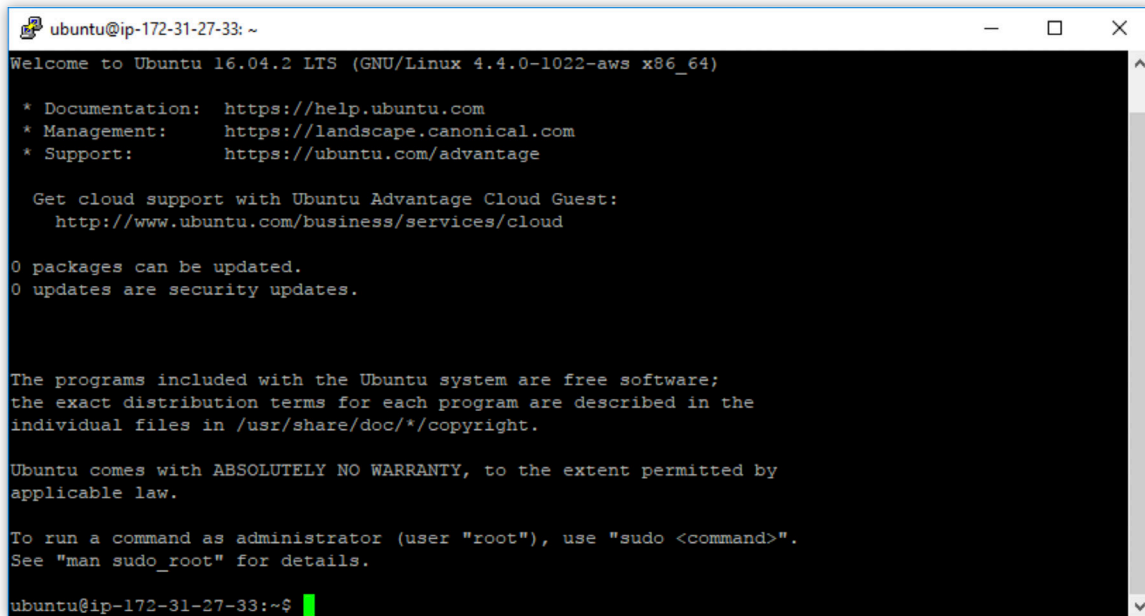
ubuntu@ip-172-31-27-33: ~

Welcome to Ubuntu 16.04.2 LTS (GNU/Linux 4.4.0-1022-aws x86_64)

* Documentation:  https://help.ubuntu.com
* Management:     https://landscape.canonical.com
* Support:        https://ubuntu.com/advantage

Get cloud support with Ubuntu Advantage Cloud Guest:
http://www.ubuntu.com/business/services/cloud

0 packages can be updated.
0 updates are security updates.

The programs included with the Ubuntu system are free software;
the exact distribution terms for each program are described in the
individual files in /usr/share/doc/*/copyright.

Ubuntu comes with ABSOLUTELY NO WARRANTY, to the extent permitted by
applicable law.

To run a command as administrator (user "root"), use "sudo <command>".
See "man sudo_root" for details.

ubuntu@ip-172-31-27-33:~$